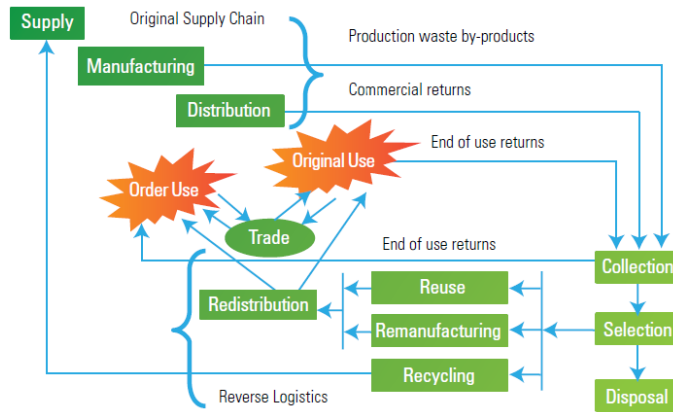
Supply

Original Supply Chain

Manufacturing

Distribution

Production waste by-products

Commercial returns

Original Use

End of use returns

Order Use

Trade

End of use returns

Collection

Redistribution

Reuse

Remanufacturing

Selection

Recycling

Disposal

Reverse Logistics